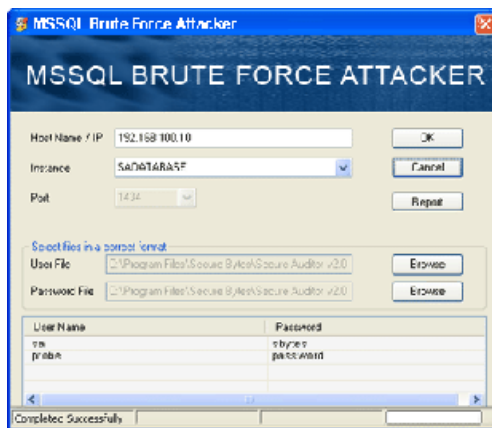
MSSQL Brute Force Attacker

MSSQL BRUTE FORCE ATTACKER

Host Name / IP 192.168.100.10

OK

Instance SADATABASE

Cancel

Port 1434

Report

Select files in a correct format

User File C:\Program Files\Secure Bytes\Secure Auditor v2.0

Browse

Password File C:\Program Files\Secure Bytes\Secure Auditor v2.0

Browse

| User Name | Password |
|---|---|
| sa | sbytes |
| probe | password |

Completed Successfully